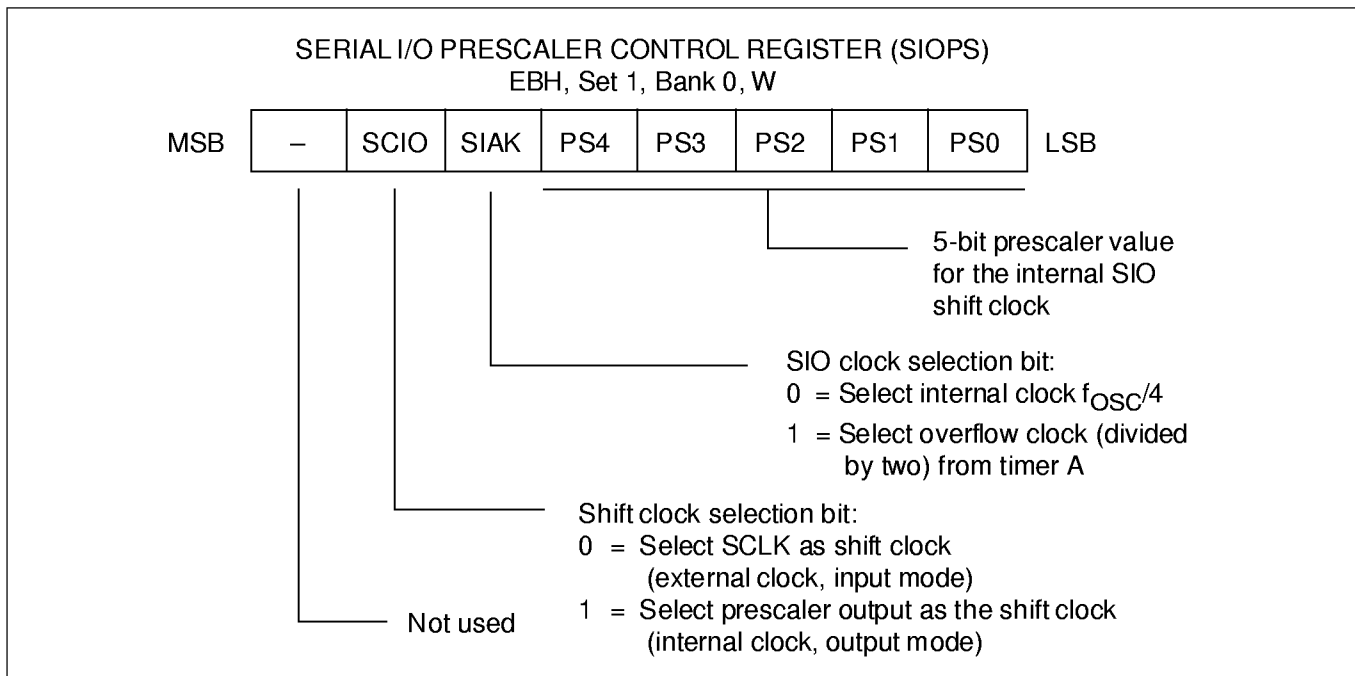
SERIAL I/O PRESCALER CONTROL REGISTER (SIOPS)
EBH, Set 1, Bank 0, W

| MSB | – | SCIO | SIAK | PS4 | PS3 | PS2 | PS1 | PS0 | LSB |
|---|---|---|---|---|---|---|---|---|---|

5-bit prescaler value for the internal SIO shift clock

SIO clock selection bit:
0 = Select internal clock $f_{OSC}/4$
1 = Select overflow clock (divided by two) from timer A

Shift clock selection bit:
0 = Select SCLK as shift clock (external clock, input mode)
1 = Select prescaler output as the shift clock (internal clock, output mode)

Not used